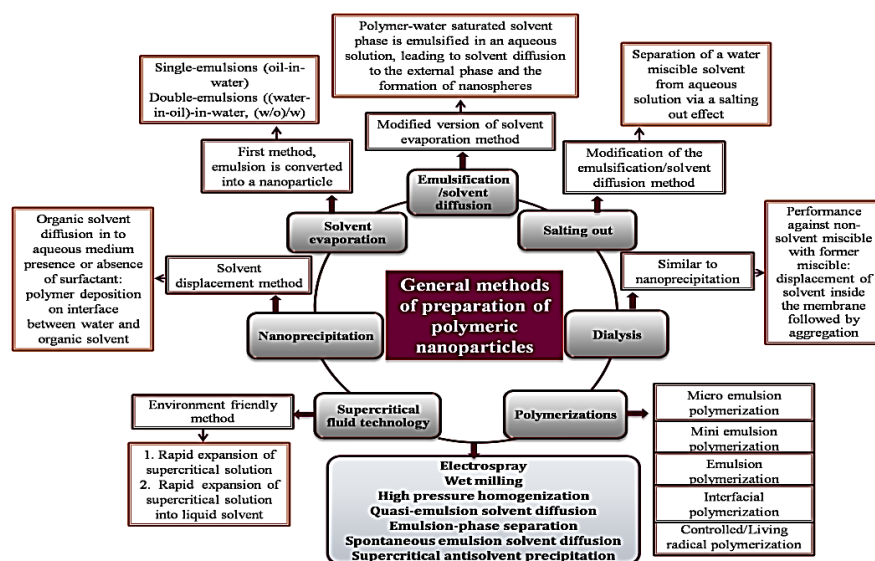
Polymer-water saturated solvent phase is emulsified in an aqueous solution, leading to solvent diffusion to the external phase and the formation of nanospheres

Single-emulsions (oil-in-water)
Double-emulsions ((water-in-oil)-in-water, (w/o)/w)

Separation of a water miscible solvent from aqueous solution via a salting out effect

Modified version of solvent evaporation method

First method, emulsion is converted into a nanoparticle

Modification of the emulsification/solvent diffusion method

Emulsification /solvent diffusion

Organic solvent diffusion in to aqueous medium presence or absence of surfactant: polymer deposition on interface between water and organic solvent

Solvent evaporation

Salting out

Performance against non-solvent miscible with former miscible: displacement of solvent inside the membrane followed by aggregation

Solvent displacement method

Similar to nanoprecipitation

General methods of preparation of polymeric nanoparticles

Nanoprecipitation

Dialysis

Environment friendly method

Supercritical fluid technology

Polymerizations

Micro emulsion polymerization

Mini emulsion polymerization

1. Rapid expansion of supercritical solution
2. Rapid expansion of supercritical solution into liquid solvent

Electrospray
Wet milling
High pressure homogenization
Quasi-emulsion solvent diffusion
Emulsion-phase separation
Spontaneous emulsion solvent diffusion
Supercritical antisolvent precipitation

Emulsion polymerization

Interfacial polymerization

Controlled/Living radical polymerization